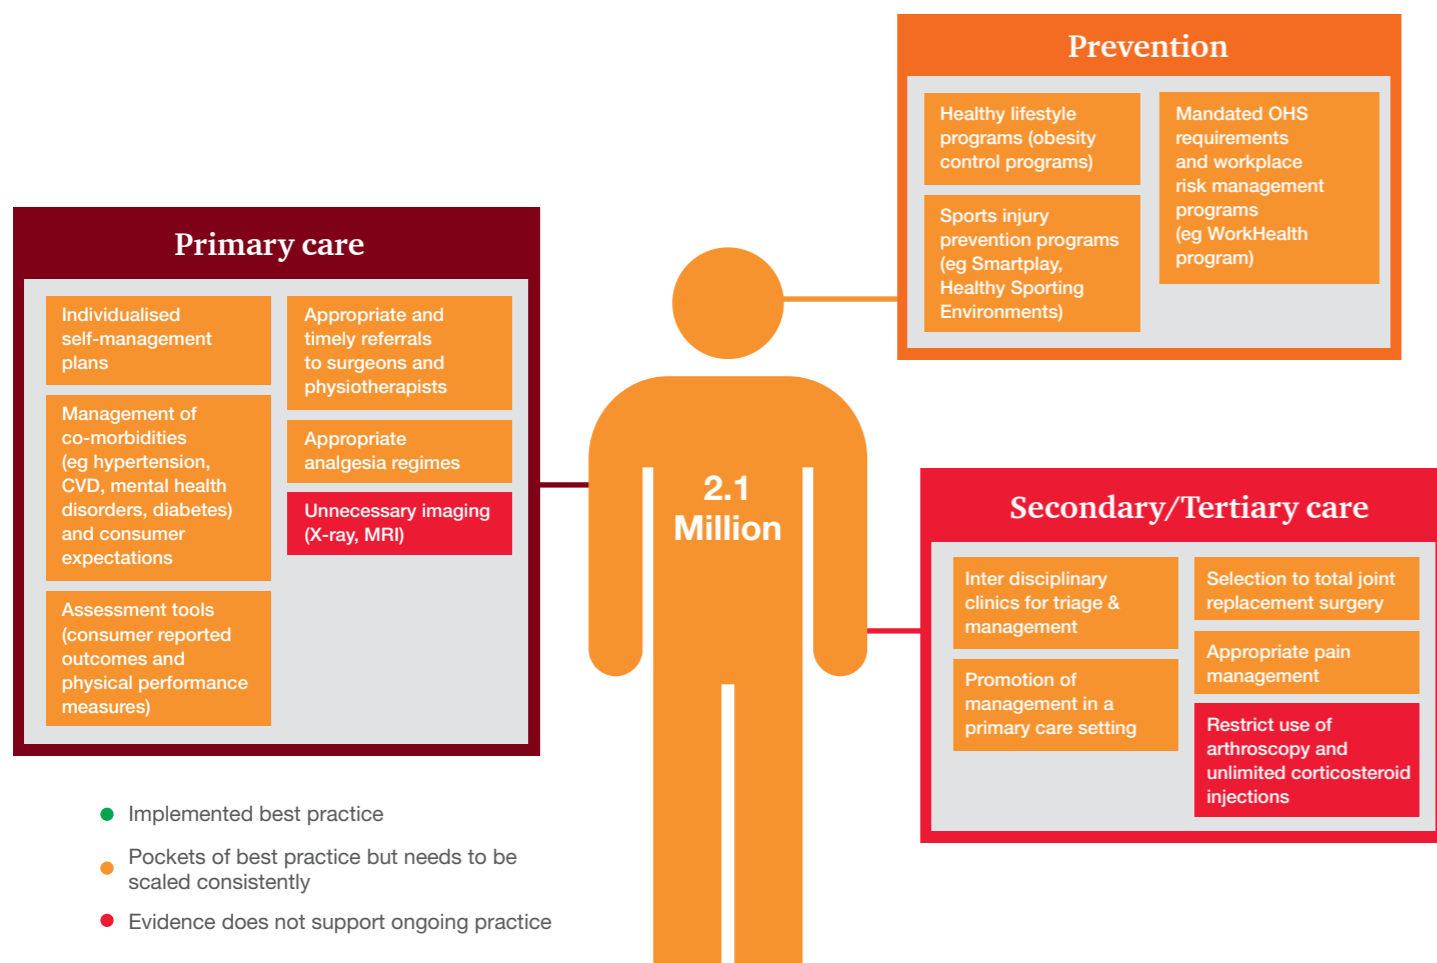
Prevention

Healthy lifestyle programs (obesity control programs)

Sports injury prevention programs (eg Smartplay, Healthy Sporting Environments)

Mandated OHS requirements and workplace risk management programs (eg WorkHealth program)

Primary care

Individualised self-management plans

Management of co-morbidities (eg hypertension, CVD, mental health disorders, diabetes) and consumer expectations

Assessment tools (consumer reported outcomes and physical performance measures)

Appropriate and timely referrals to surgeons and physiotherapists

Appropriate analgesia regimes

Unnecessary imaging (X-ray, MRI)

2.1 Million

Secondary/Tertiary care

Inter disciplinary clinics for triage & management

Promotion of management in a primary care setting

Selection to total joint replacement surgery

Appropriate pain management

Restrict use of arthroscopy and unlimited corticosteroid injections

Implemented best practice

Pockets of best practice but needs to be scaled consistently

Evidence does not support ongoing practice